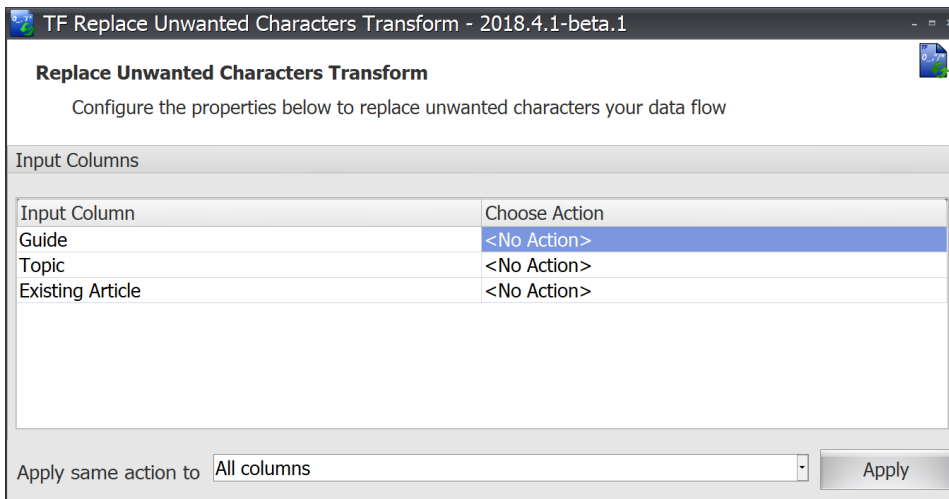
TF Replace Unwanted Characters Transform - 2018.4.1-beta.1

Replace Unwanted Characters Transform

Configure the properties below to replace unwanted characters your data flow

Input Columns

| Input Column | Choose Action |
|---|---|
| Guide | <No Action> |
| Topic | <No Action> |
| Existing Article | <No Action> |

Apply same action to All columns

Apply